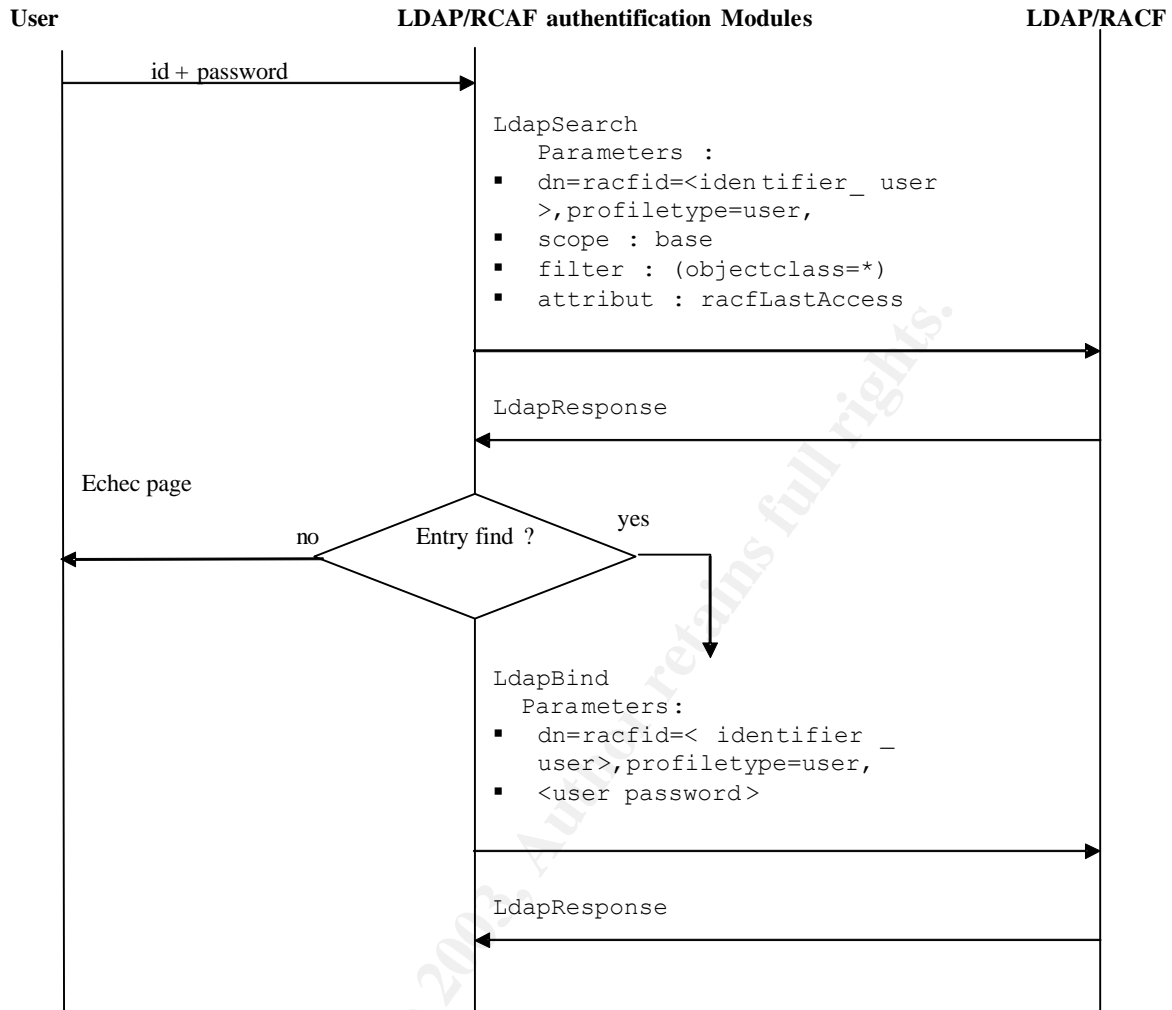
User

LDAP/RCAF authentification Modules

LDAP/RACF

id + password

LdapSearch
Parameters :
▪ dn=racfid=<iden tifier_ user >,profiletype=user,
▪ scope : base
▪ filter : (objectclass=*)
▪ attribut : racfLastAccess

LdapResponse

Echec page

no

Entry find ?

yes

LdapBind
Parameters:
▪ dn=racfid=< identifier _ user>,profiletype=user,
▪ <user password>

LdapResponse

© 2003, Author retains full rights.